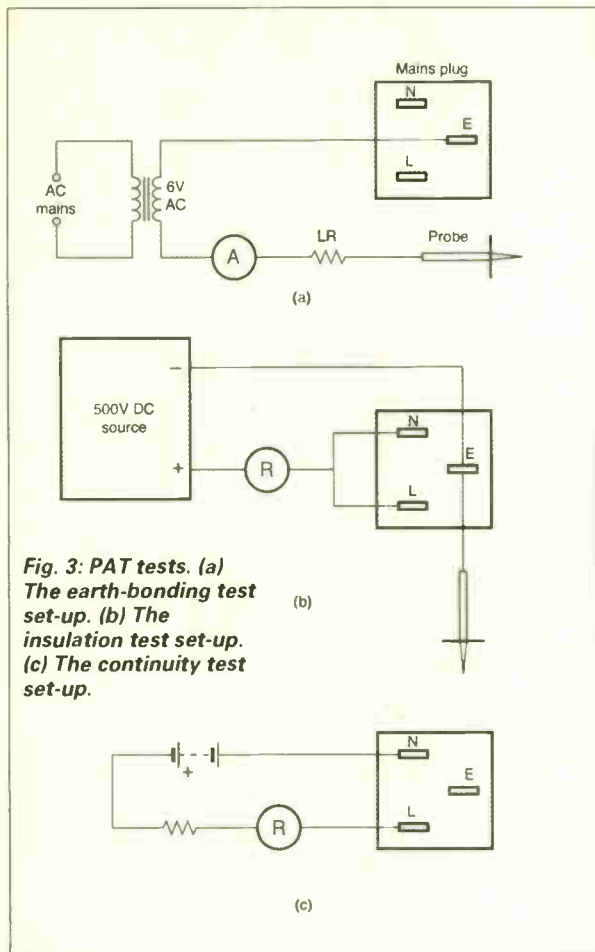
Mains plug

N

E

L

AC mains

6V AC

A

LR

Probe

(a)

500V DC source

−

+

R

N

E

L

Fig. 3: PAT tests. (a) The earth-bonding test set-up. (b) The insulation test set-up. (c) The continuity test set-up.

(b)

+

N

E

R

L

(c)